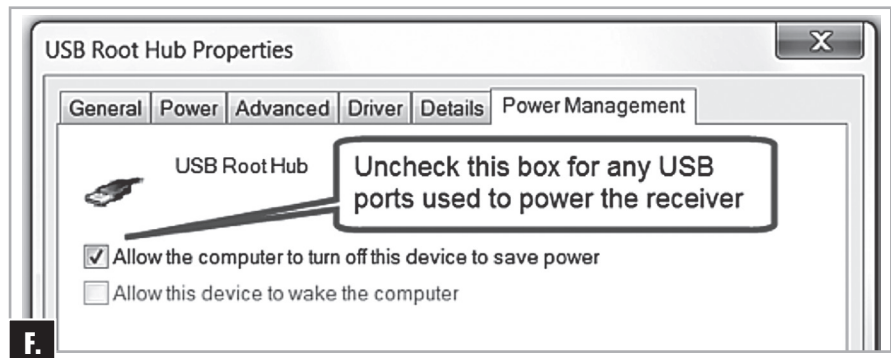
USB Root Hub Properties

X

General | Power | Advanced | Driver | Details | Power Management

USB Root Hub

Uncheck this box for any USB ports used to power the receiver

Allow the computer to turn off this device to save power

Allow this device to wake the computer

F.